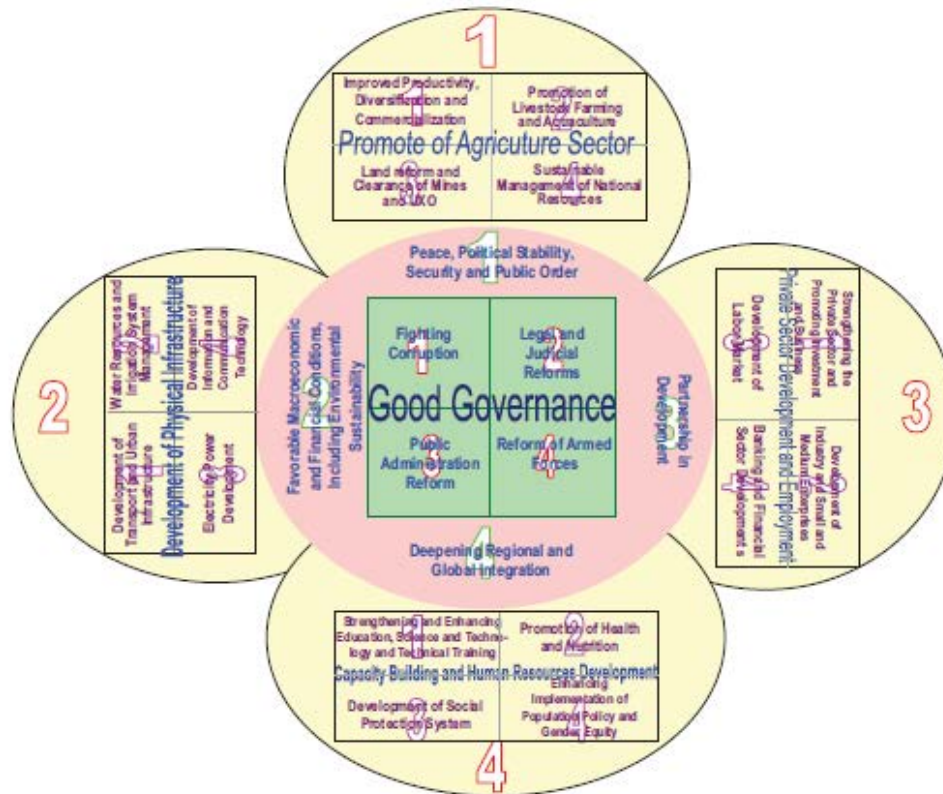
1

Improved Productivity, Diversification and Commercialization

Promotion of Livestock Farming and Aquaculture

Promote of Agriculture Sector

Land reform and Clearance of Mines and UXO

Sustainable Management of National Resources

Peace, Political Stability, Security and Public Order

2

Water Resources and Irrigation System Management

Development of Information and Communication Technology

Development of Physical Infrastructure

Development of Transport and Urban Infrastructure

Electricity Power Development

Favorable Macroeconomic and Financial Conditions, Including Environmental Sustainability

Fighting Corruption

Legal and Judicial Reforms

Good Governance

Public Administration Reform

Reform of Armed Forces

Partnership in Development

3

Strengthening the Private Sector and Promoting Investment and Business

Development of Labor Market

Private Sector Development and Employment

Development of Industry and Small and Medium Enterprises

Banking and Financial Sector Developments

Deepening Regional and Global Integration

Strengthening and Enhancing Education, Science and Technology and Technical Training

Promotion of Health and Nutrition

Capacity Building and Human Resources Development

Development of Social Protection System

Enhancing Implementation of Population Policy and Gender Equity

4